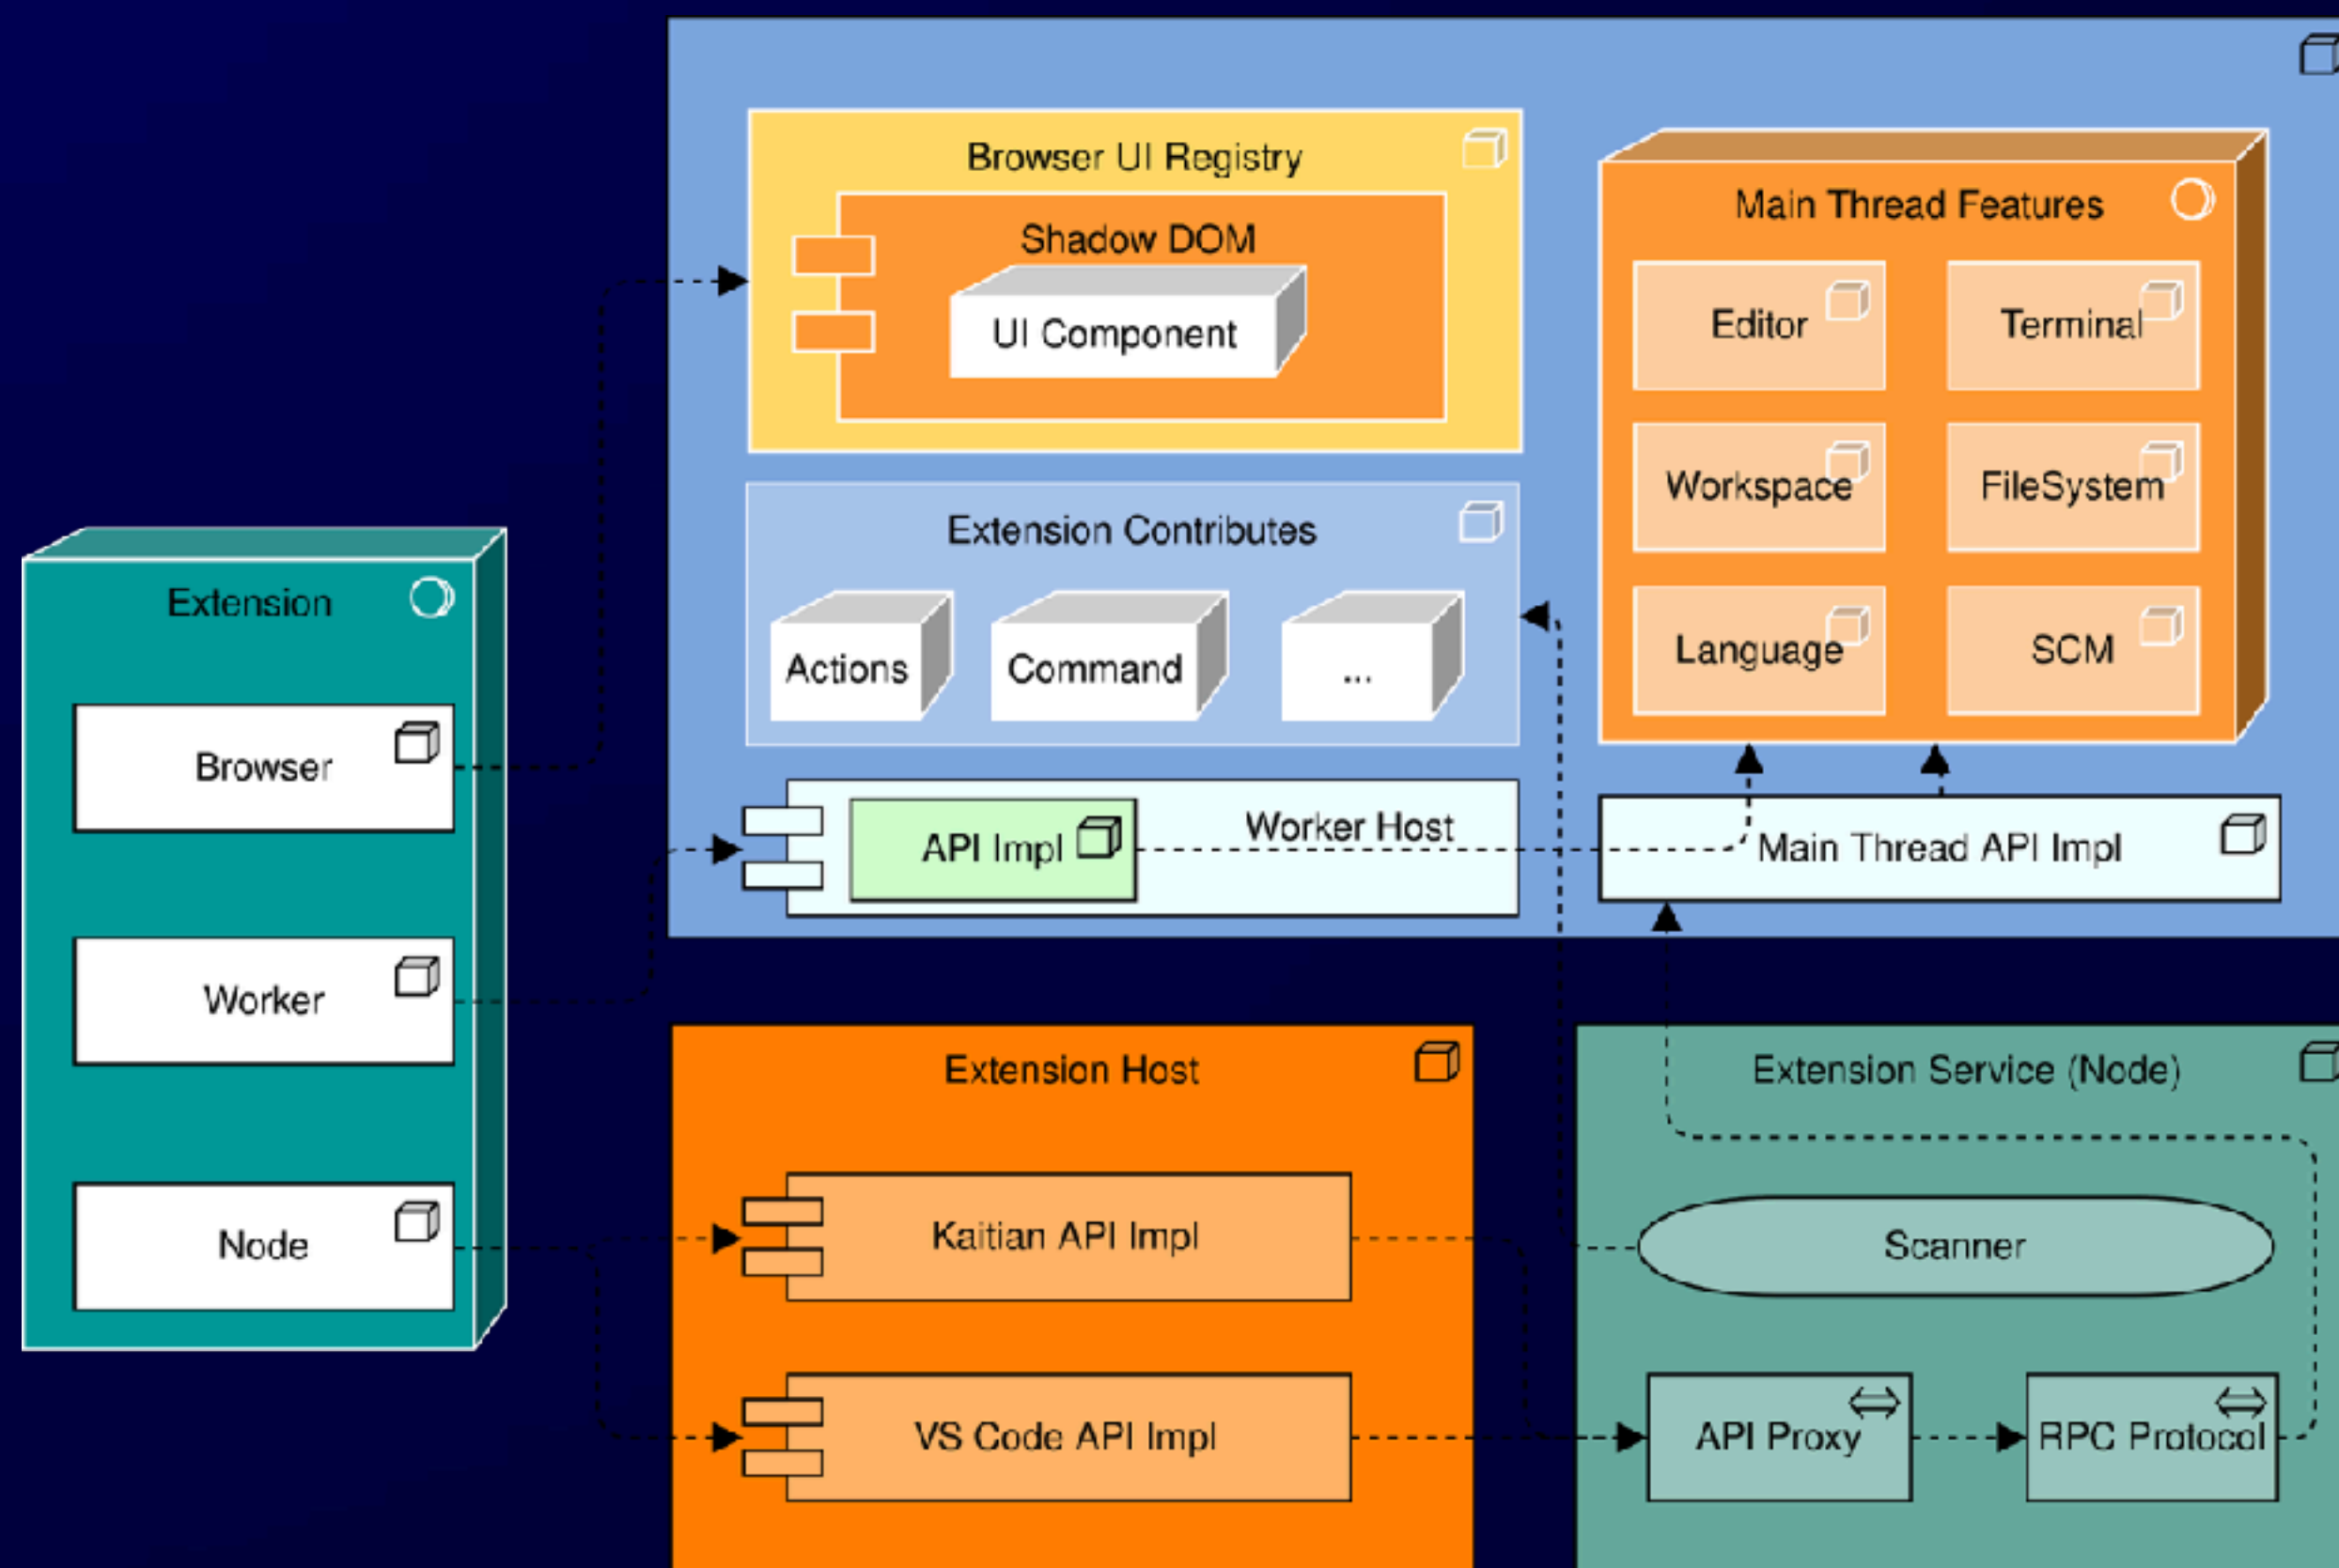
Browser UI Registry

Shadow DOM

UI Component

Main Thread Features

Editor

Terminal

Workspace

FileSystem

Language

SCM

Extension Contributes

Actions

Command

...

Extension

Browser

Worker

Node

API Impl

Worker Host

Main Thread API Impl

Extension Host

Kaitian API Impl

VS Code API Impl

Extension Service (Node)

Scanner

API Proxy

RPC Protocol